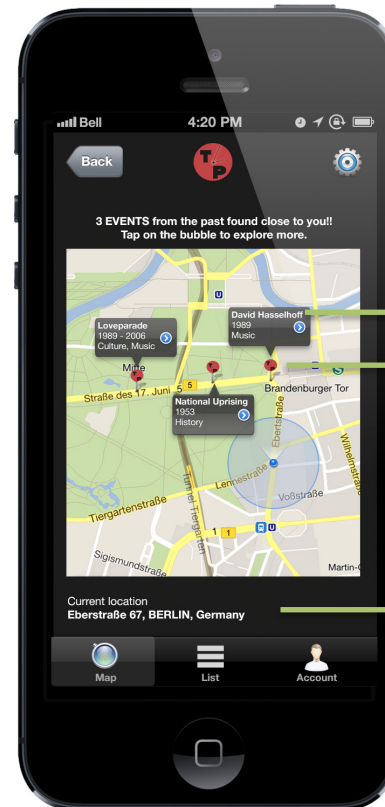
Bell
4:20 PM
Back
T P
3 EVENTS from the past found close to you!! Tap on the bubble to explore more.
U
David Hasselhoff
1989
Music
Loveparade
1989 - 2006
Culture, Music
Mitte
Brandenburger Tor
Straße des 17. Juni
5
5
National Uprising
1953
History
Ebertstraße
Wilhelmstraße
Lennéstraße
Voßstraße
Tunnel Tiergarten
Tiergartenstraße
1
1
U
Sigismundstraße
Martin-
Current location
Eberstraße 67, BERLIN, Germany
Map
List
Account